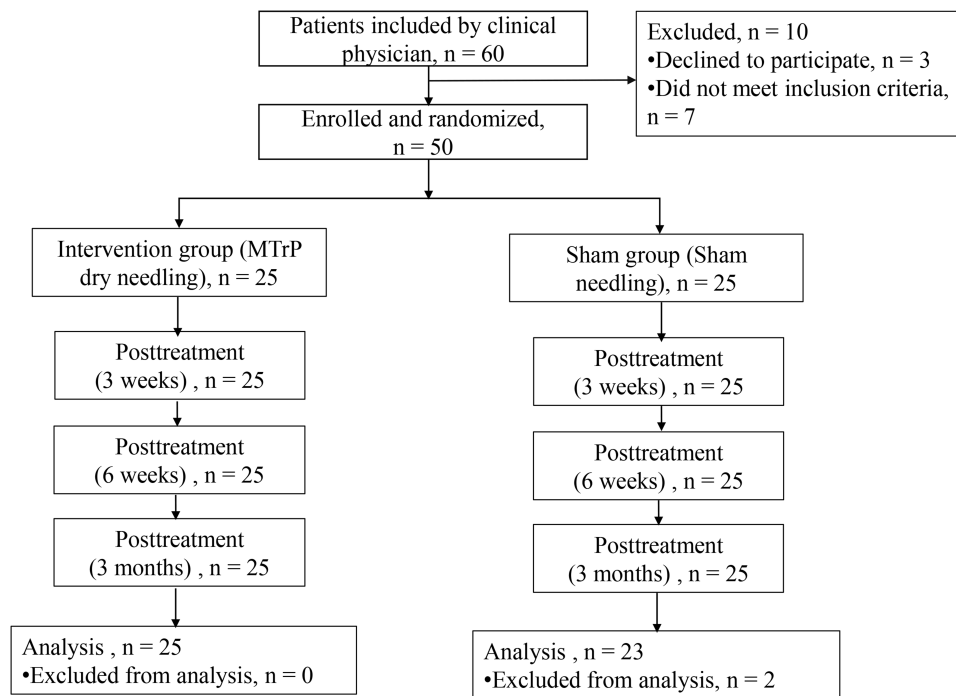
Patients included by clinical physician, n = 60

Excluded, n = 10
•Declined to participate, n = 3
•Did not meet inclusion criteria, n = 7

Enrolled and randomized, n = 50

Intervention group (MTrP dry needling), n = 25

Posttreatment (3 weeks) , n = 25

Posttreatment (6 weeks) , n = 25

Posttreatment (3 months) , n = 25

Analysis , n = 25
•Excluded from analysis, n = 0

Sham group (Sham needling), n = 25

Posttreatment (3 weeks) , n = 25

Posttreatment (6 weeks) , n = 25

Posttreatment (3 months) , n = 25

Analysis , n = 23
•Excluded from analysis, n = 2